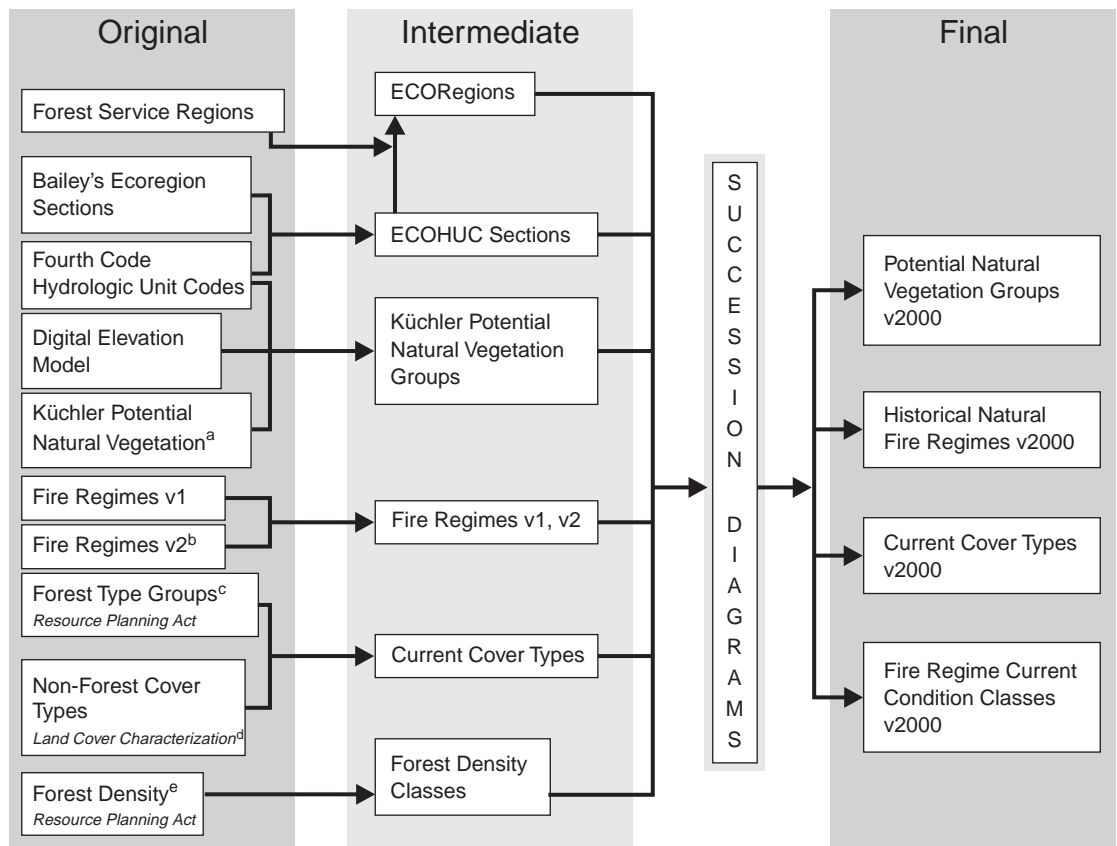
Original

Intermediate

Final

Forest Service Regions

Bailey's Ecoregion Sections

Fourth Code Hydrologic Unit Codes

Digital Elevation Model

Küchler Potential Natural Vegetation$^{a}$

Fire Regimes v1

Fire Regimes v2$^{b}$

Forest Type Groups$^{c}$
*Resource Planning Act*

Non-Forest Cover Types
*Land Cover Characterization*$^{d}$

Forest Density$^{e}$
*Resource Planning Act*

ECORegions

ECOHUC Sections

Küchler Potential Natural Vegetation Groups

Fire Regimes v1, v2

Current Cover Types

Forest Density Classes

S U C C E S S I O N D I A G R A M S

Potential Natural Vegetation Groups v2000

Historical Natural Fire Regimes v2000

Current Cover Types v2000

Fire Regime Current Condition Classes v2000